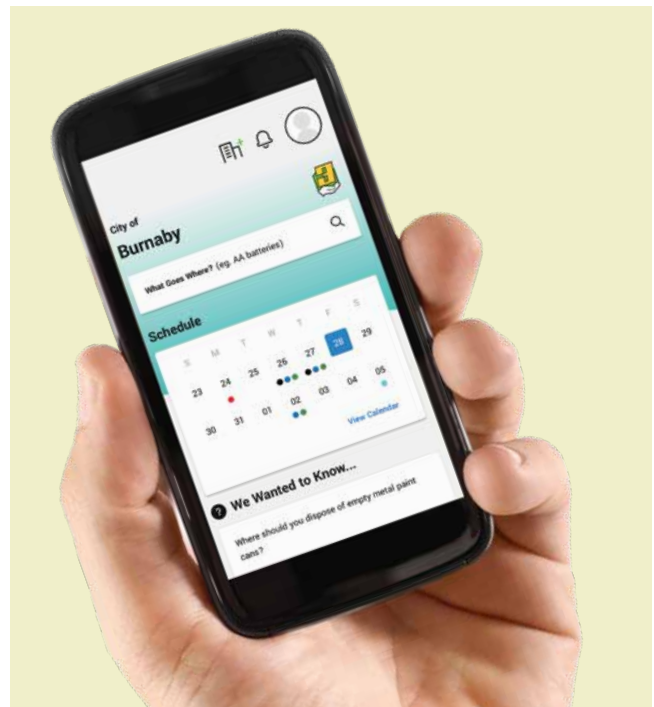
City of
Burnaby

What Goes Where? (eg. AA batteries)

Schedule

| S | M | T | W | T | F | S |
|---|---|---|---|---|---|---|
| | | | 26 | 27 | 28 | 29 |
| 23 | 24 | 25 | | | 04 | 05 |
| 30 | 31 | 01 | 02 | 03 | | |

View Calendar

We Wanted to Know...

Where should you dispose of empty metal paint cans?